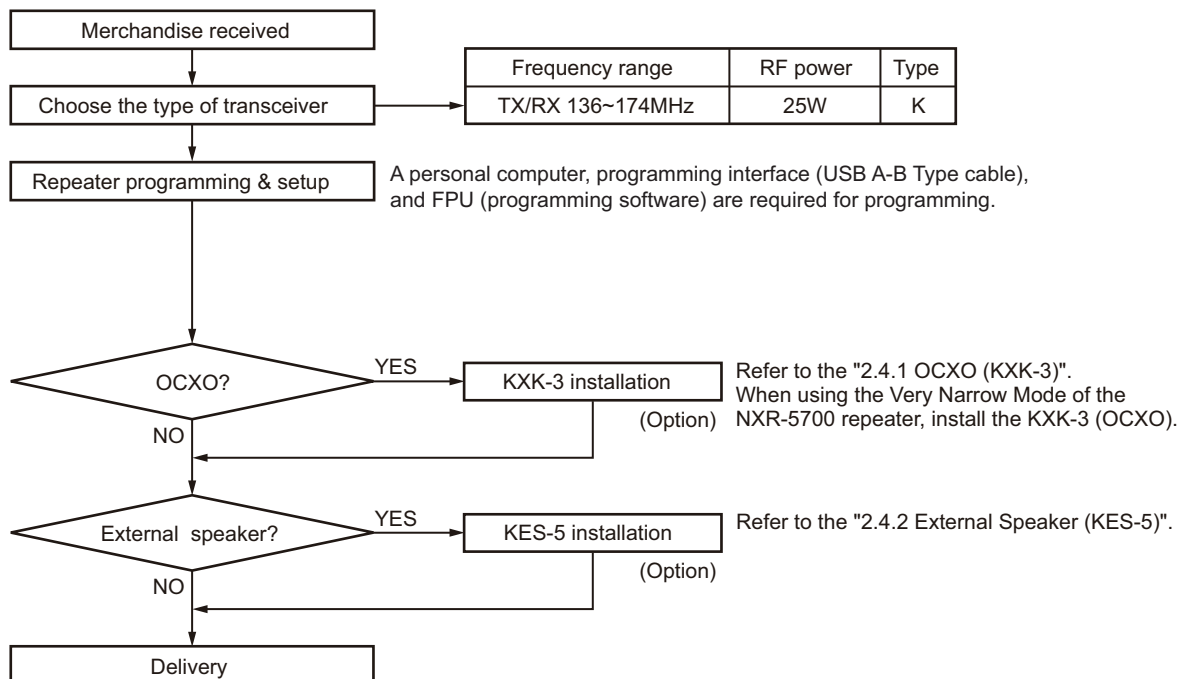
Merchandise received

Choose the type of transceiver

| Frequency range | RF power | Type |
|---|---|---|
| TX/RX 136~174MHz | 25W | K |

Repeater programming & setup

A personal computer, programming interface (USB A-B Type cable), and FPU (programming software) are required for programming.

OCXO?

YES

KXK-3 installation

(Option)

NO

Refer to the "2.4.1 OCXO (KXK-3)". When using the Very Narrow Mode of the NXR-5700 repeater, install the KXK-3 (OCXO).

External speaker?

YES

KES-5 installation

(Option)

NO

Refer to the "2.4.2 External Speaker (KES-5)".

Delivery